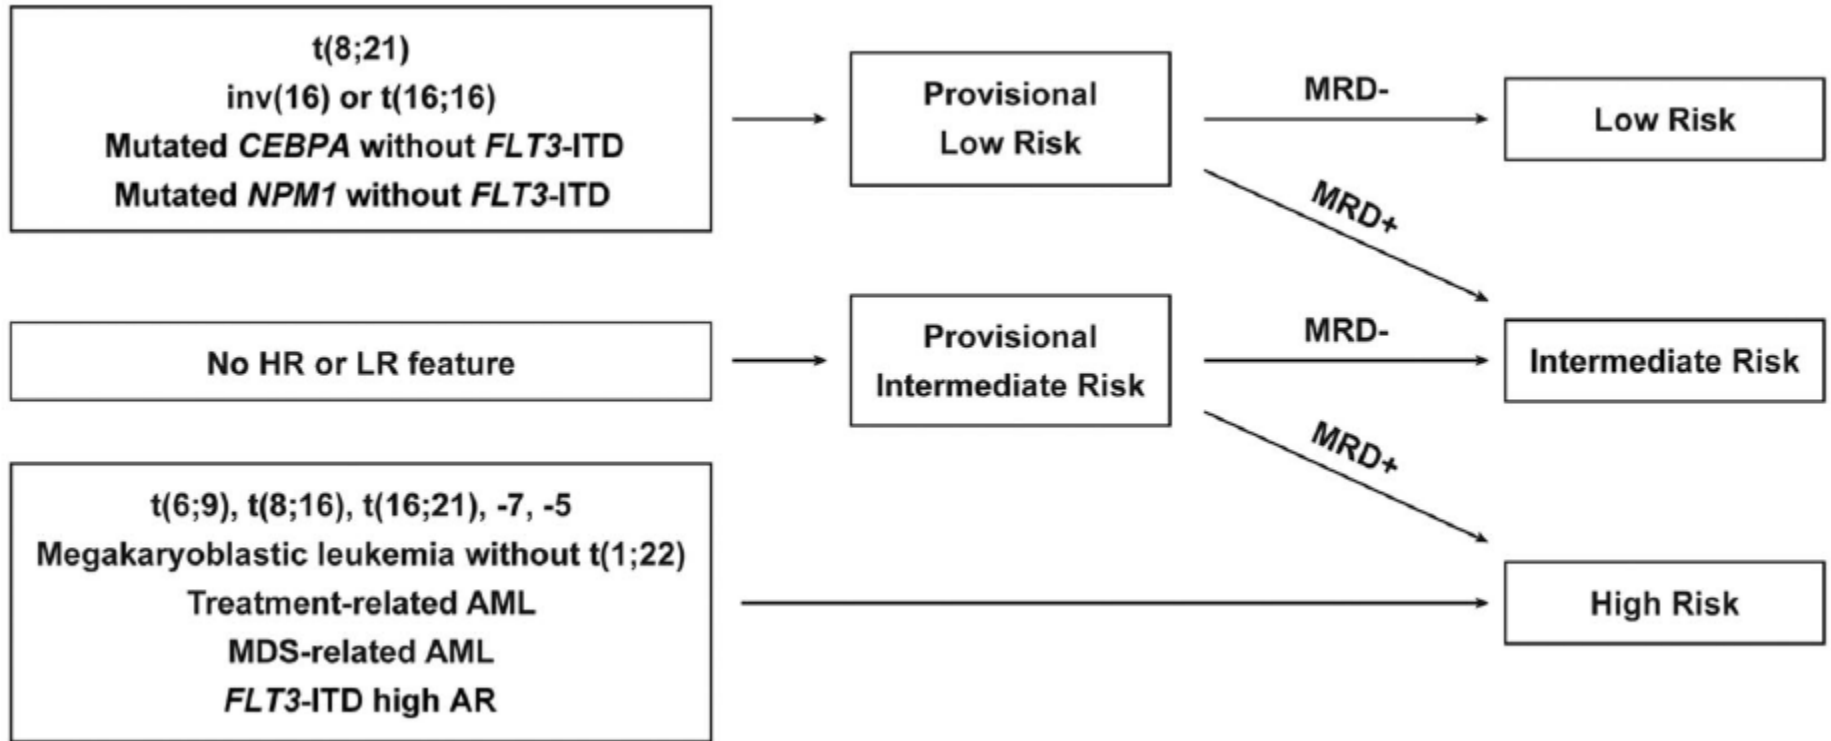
t(8;21)
inv(16) or t(16;16)
Mutated CEBPA without FLT3-ITD
Mutated NPM1 without FLT3-ITD

Provisional Low Risk

MRD-

Low Risk

MRD+

No HR or LR feature

Provisional Intermediate Risk

MRD-

Intermediate Risk

MRD+

t(6;9), t(8;16), t(16;21), -7, -5
Megakaryoblastic leukemia without t(1;22)
Treatment-related AML
MDS-related AML
FLT3-ITD high AR

High Risk